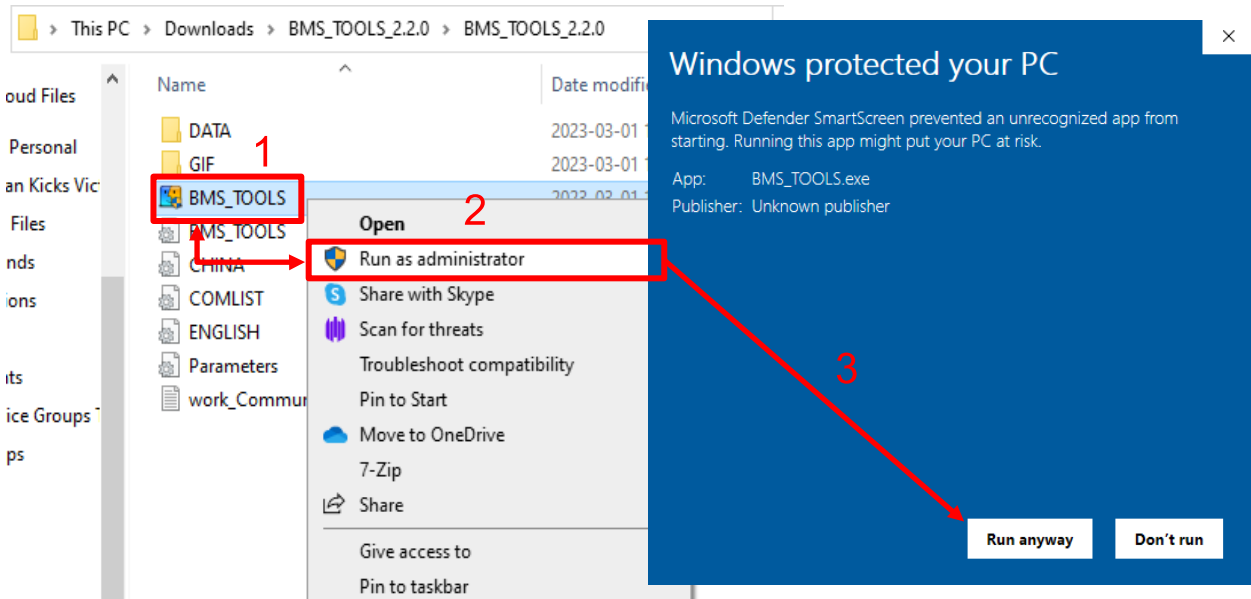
This PC > Downloads > BMS_TOOLS_2.2.0 > BMS_TOOLS_2.2.0

oud Files
Personal
an Kicks Vic
Files
nds
ions
ıts
ice Groups
ps

Name
Date modifi

DATA 2023-03-01
GIF 2023-03-01
BMS_TOOLS 2023-03-01
BMS_TOOLS
CHINA
COMLIST
ENGLISH
Parameters
work_Commun

1
2
3

Open
Run as administrator
Share with Skype
Scan for threats
Troubleshoot compatibility
Pin to Start
Move to OneDrive
7-Zip
Share
Give access to
Pin to taskbar

Windows protected your PC

Microsoft Defender SmartScreen prevented an unrecognized app from starting. Running this app might put your PC at risk.

App: BMS_TOOLS.exe
Publisher: Unknown publisher

Run anyway
Don't run